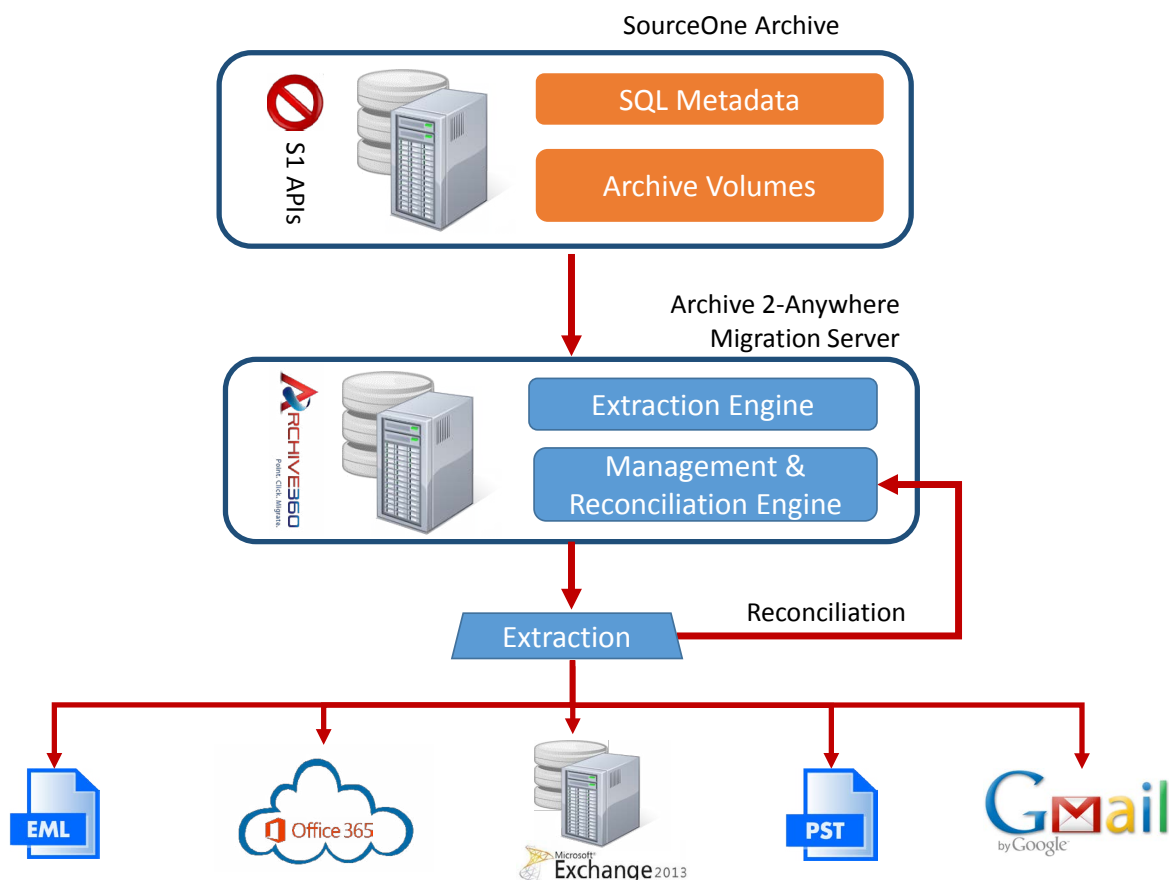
SourceOne Archive

S1 APIs

SQL Metadata

Archive Volumes

Archive 2-Anywhere Migration Server

ARCHIVE360
Point. Click. Migrate.

Extraction Engine

Management & Reconciliation Engine

Extraction

Reconciliation

EML

Office 365

Microsoft Exchange 2013

PST

GMail by Google